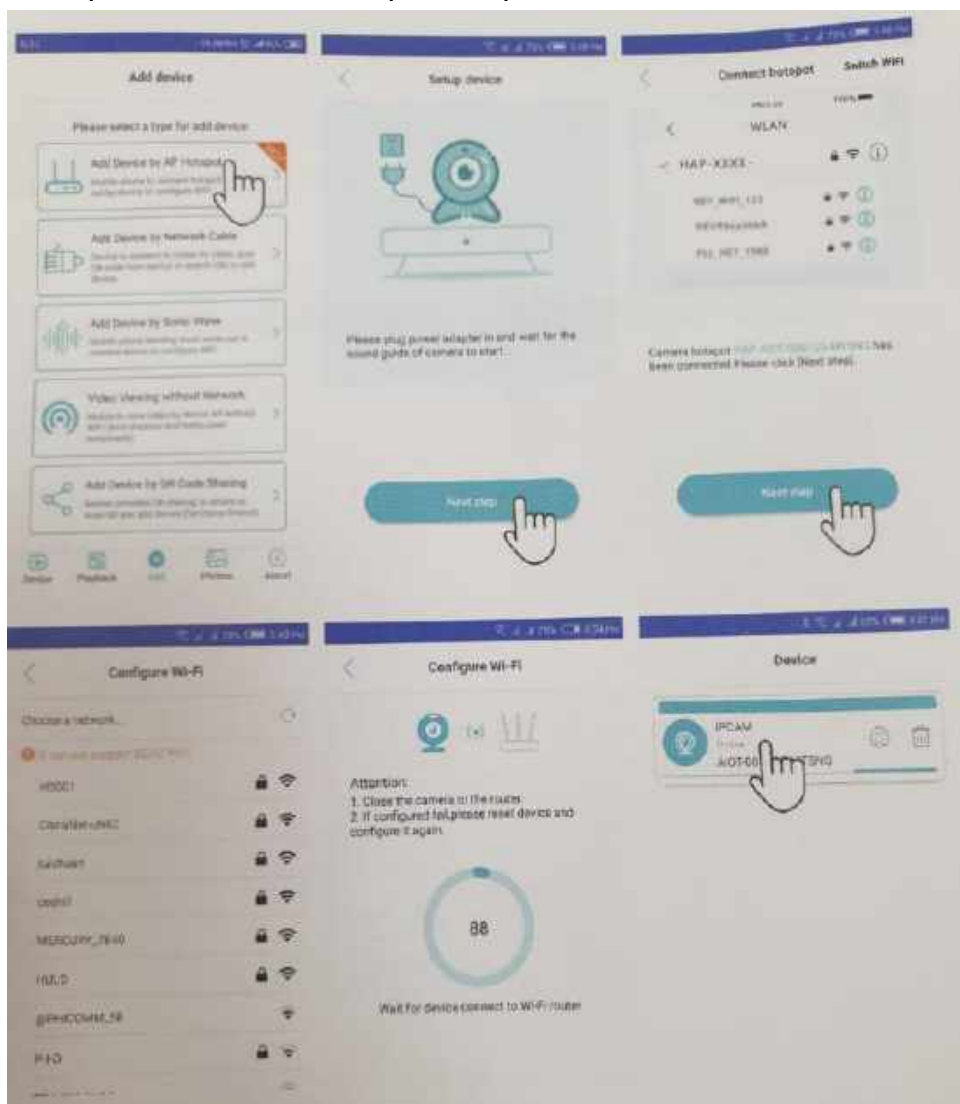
Add device

Please select a type for add device:

Add Device by AP Hotspot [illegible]

Add Device by Network Cable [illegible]

Add Device by Sonic Wave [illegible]

Video Viewing without Network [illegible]

Add Device by QR Code Sharing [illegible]

Device Playback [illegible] Photos About

Setup device

Please plug power adapter in and wait for the sound guide of camera to start.

Next step

Connect hotspot Switch WiFi

WLAN

HAP-XXXX

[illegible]

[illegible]

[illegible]

Camera hotspot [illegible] has been connected Please click [Next step]

Next step

Configure Wi-Fi

Choose a network...

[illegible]

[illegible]

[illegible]

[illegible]

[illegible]

MERCURY_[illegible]

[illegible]

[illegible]

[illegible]

Configure Wi-Fi

Attention:
1. Close the camera to the router
2. If configured fail,please reset device and configure it again.

88

Wait for device connect to Wi-Fi router

Device

IPCAM
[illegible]
AIOT-00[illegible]